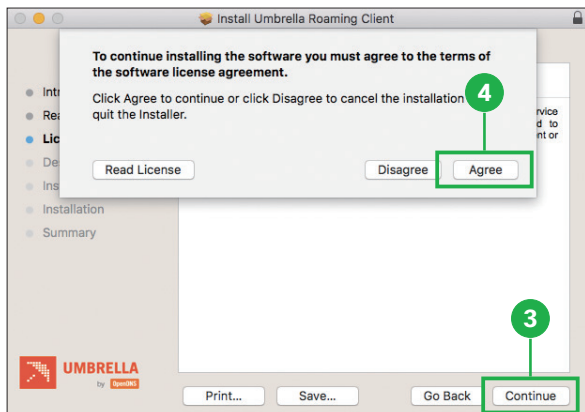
Install Umbrella Roaming Client

To continue installing the software you must agree to the terms of the software license agreement.

Click Agree to continue or click Disagree to cancel the installation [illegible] quit the Installer.

Read License

Disagree

Agree

4

Intr

Rea

Lic

De

Ins

Installation

Summary

rvice
d to
nt or

UMBRELLA
by OpenDNS

3

Print...

Save...

Go Back

Continue